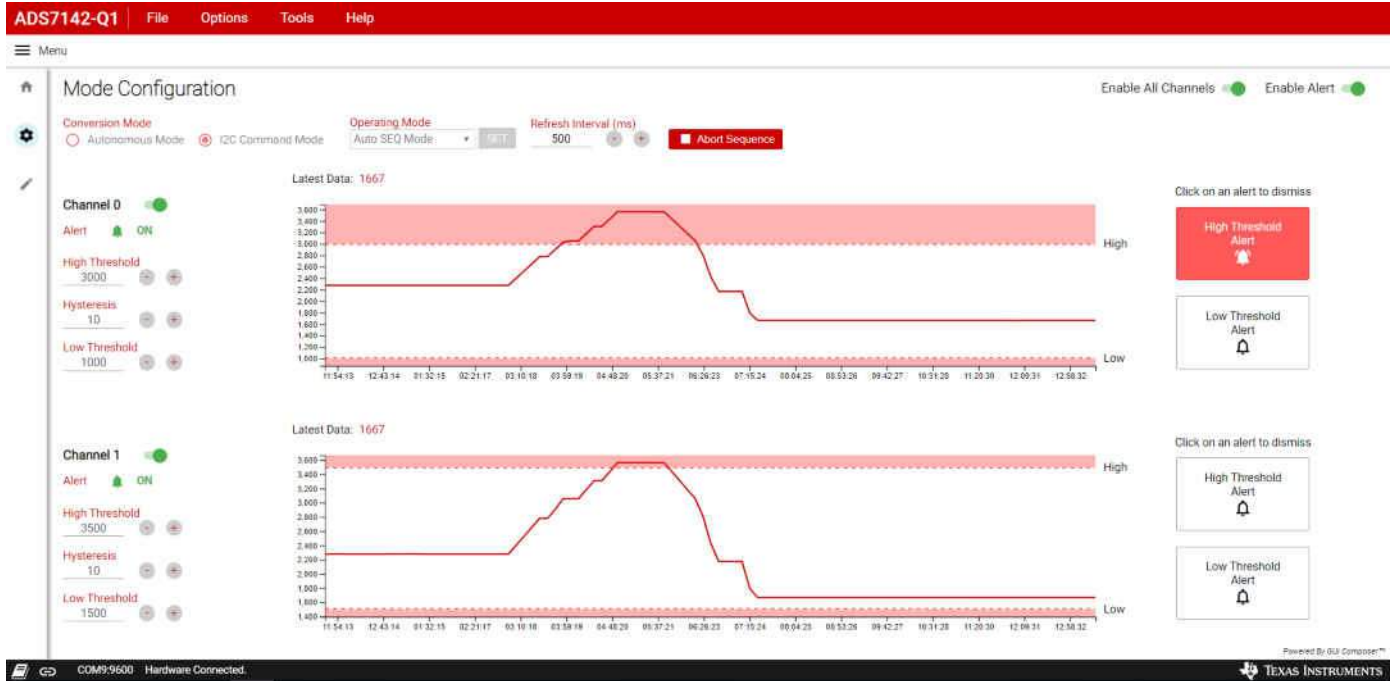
ADS7142-Q1 File Options Tools Help

Menu

Mode Configuration

Enable All Channels Enable Alert

Conversion Mode
Autonomous Mode I2C Command Mode

Operating Mode
Auto SEQ Mode SET

Refresh Interval (ms)
500

Abort Sequence

Latest Data: 1667

Channel 0
Alert ON
High Threshold
3000
Hysteresis
10
Low Threshold
1000

3,600
3,400
3,200
3,000
2,800
2,600
2,400
2,200
2,000
1,800
1,600
1,400
1,200
1,000

11:54:13 12:43:14 01:32:15 02:21:17 03:10:18 03:59:19 04:48:20 05:37:21 06:26:23 07:15:24 08:04:25 08:53:26 09:42:27 10:31:28 11:20:30 12:09:31 12:58:32

High
Low

Click on an alert to dismiss

High Threshold Alert

Low Threshold Alert

Latest Data: 1667

Channel 1
Alert ON
High Threshold
3500
Hysteresis
10
Low Threshold
1500

3,600
3,400
3,200
3,000
2,800
2,600
2,400
2,200
2,000
1,800
1,600
1,400

11:54:13 12:43:14 01:32:15 02:21:17 03:10:18 03:59:19 04:48:20 05:37:21 06:26:23 07:15:24 08:04:25 08:53:26 09:42:27 10:31:28 11:20:30 12:09:31 12:58:32

High
Low

Click on an alert to dismiss

High Threshold Alert

Low Threshold Alert

Powered By GUI Composer™

COM9:9600 Hardware Connected.

TEXAS INSTRUMENTS